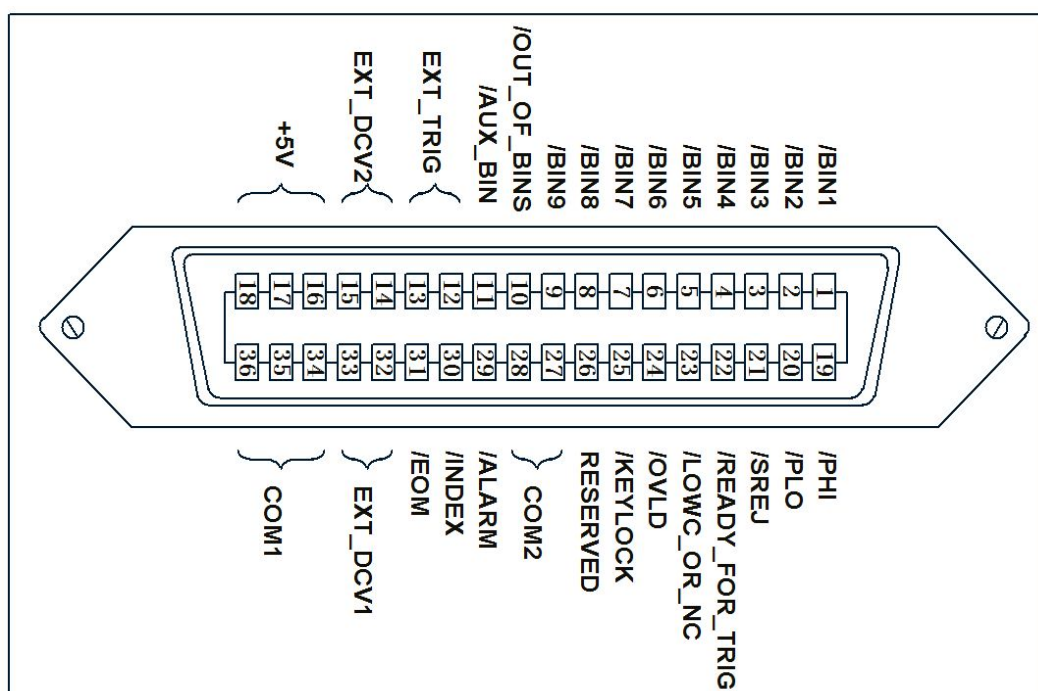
/BIN1
/BIN2
/BIN3
/BIN4
/BIN5
/BIN6
/BIN7
/BIN8
/BIN9
/OUT_OF_BINS
/AUX_BIN
EXT_TRIG
EXT_DCV2
+5V

1
2
3
4
5
6
7
8
9
10
11
12
13
14
15
16
17
18

19
20
21
22
23
24
25
26
27
28
29
30
31
32
33
34
35
36

/PHI
/PLO
/SREJ
/READY_FOR_TRIG
/LOWC_OR_NC
/OVLD
/KEYLOCK
RESERVED
COM2
/ALARM
/INDEX
/EOM
EXT_DCV1
COM1